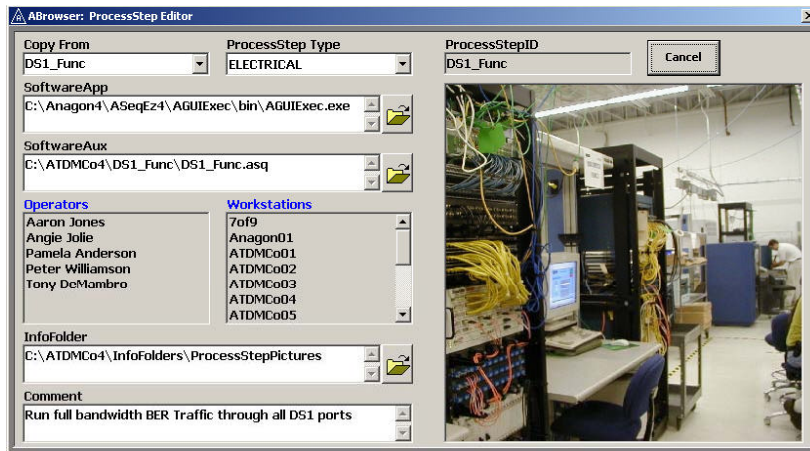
ABrowser: ProcessStep Editor

Copy From
DS1_Func

ProcessStep Type
ELECTRICAL

ProcessStepID
DS1_Func

Cancel

SoftwareApp
C:\Anagon4\ASeqEz4\AGUIExec\bin\AGUIExec.exe

SoftwareAux
C:\ATDMCo4\DS1_Func\DS1_Func.asq

Operators
Aaron Jones
Angie Jolie
Pamela Anderson
Peter Williamson
Tony DeMambro

Workstations
7of9
Anagon01
ATDMCo01
ATDMCo02
ATDMCo03
ATDMCo04
ATDMCo05

InfoFolder
C:\ATDMCo4\InfoFolders\ProcessStepPictures

Comment
Run full bandwidth BER Traffic through all DS1 ports